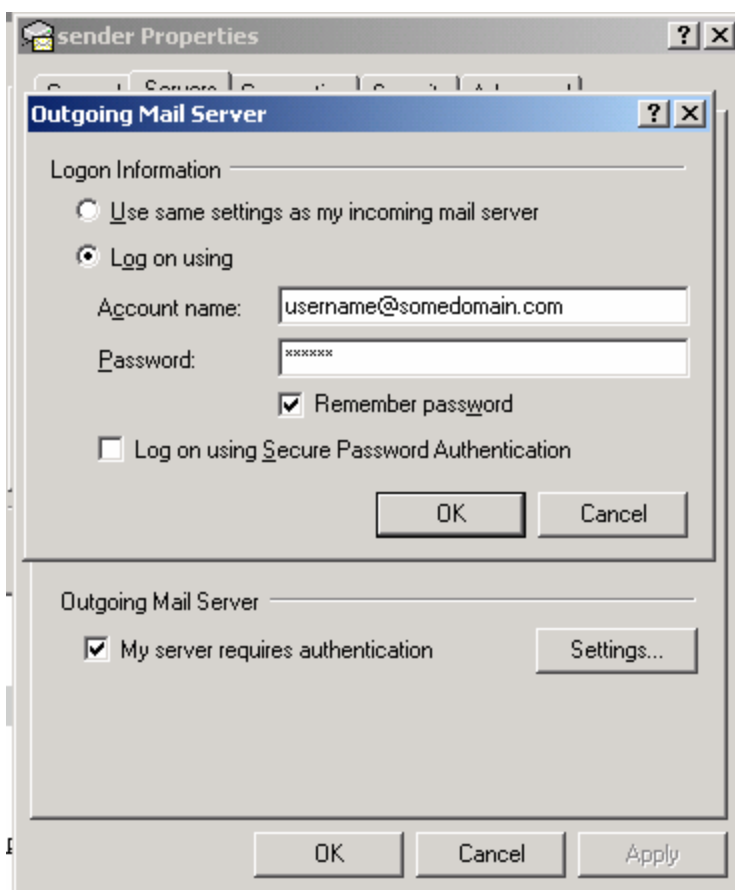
sender Properties ? X

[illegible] Servers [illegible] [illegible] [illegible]

Outgoing Mail Server ? X

Logon Information

Use same settings as my incoming mail server

Log on using

Account name: username@somedomain.com

Password: ******

Remember password

Log on using Secure Password Authentication

OK Cancel

Outgoing Mail Server

My server requires authentication Settings...

OK Cancel Apply